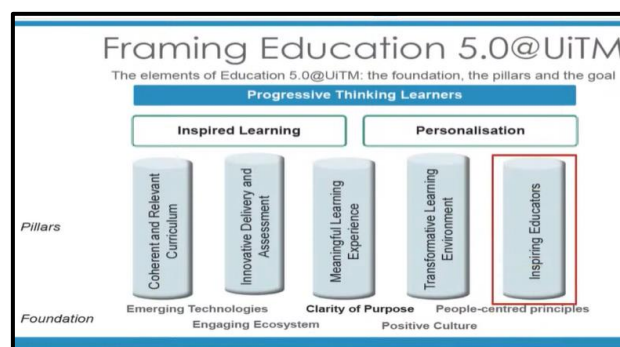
Framing Education 5.0@UiTM

The elements of Education 5.0@UiTM: the foundation, the pillars and the goal

Progressive Thinking Learners

Inspired Learning

Personalisation

Pillars

Coherent and Relevant Curriculum

Innovative Delivery and Assessment

Meaningful Learning Experience

Transformative Learning Environment

Inspiring Educators

Foundation

Emerging Technologies

Clarity of Purpose

People-centred principles

Engaging Ecosystem

Positive Culture